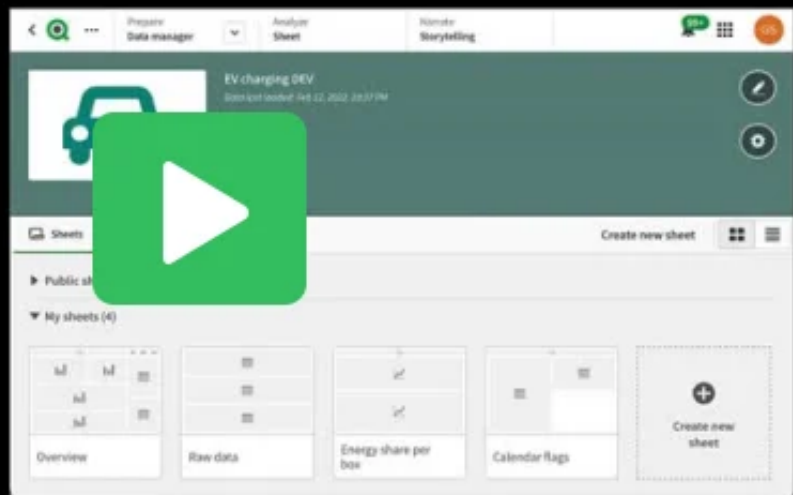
Prepare
Data manager

Analyze
Sheet

Narrate
Storytelling

99+

GS

EV charging DEV
Data last loaded: Feb 12, 2022, 10:37 PM

Sheets

Create new sheet

Public sh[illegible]

My sheets (4)

Overview

Raw data

Energy share per box

Calendar flags

Create new sheet